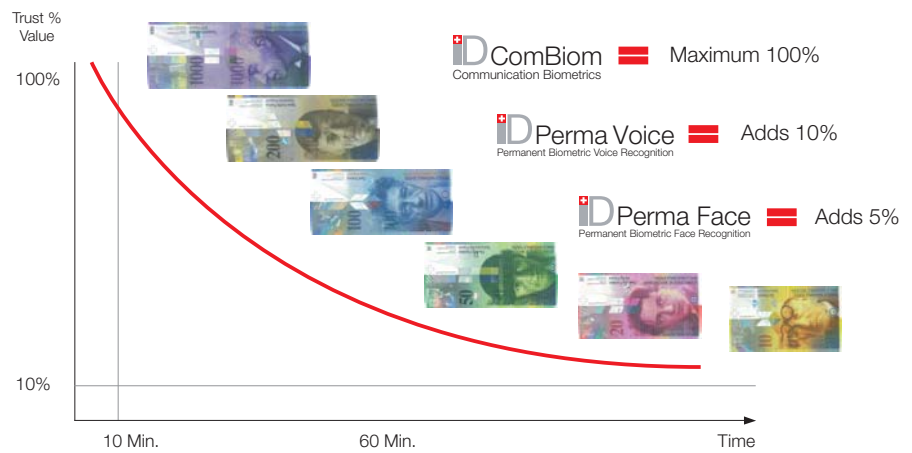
Trust %
Value

100%

10%

10 Min.

60 Min.

Time

iD ComBiom
Communication Biometrics

Maximum 100%

iD Perma Voice
Permanent Biometric Voice Recognition

Adds 10%

iD Perma Face
Permanent Biometric Face Recognition

Adds 5%

1000

200

100

50

20

10